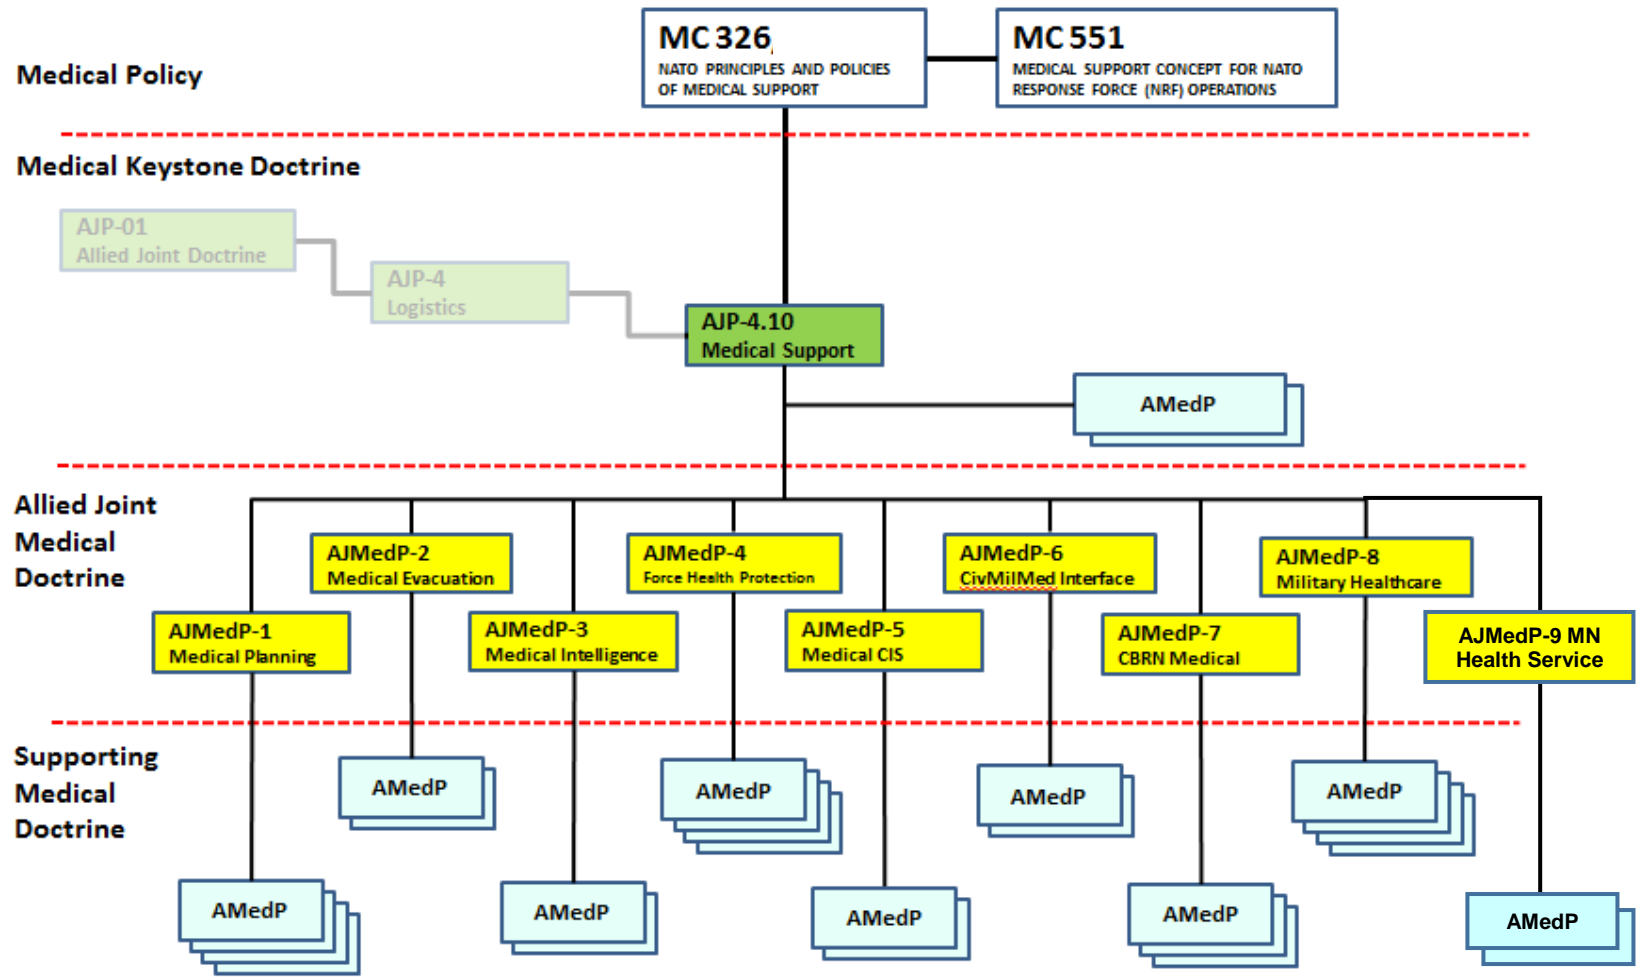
Medical Policy

MC 326
NATO PRINCIPLES AND POLICIES OF MEDICAL SUPPORT

MC 551
MEDICAL SUPPORT CONCEPT FOR NATO RESPONSE FORCE (NRF) OPERATIONS

Medical Keystone Doctrine

AJP-01
Allied Joint Doctrine

AJP-4
Logistics

AJP-4.10
Medical Support

AMedP

Allied Joint Medical Doctrine

AJMedP-2
Medical Evacuation

AJMedP-4
Force Health Protection

AJMedP-6
CivMilMed Interface

AJMedP-8
Military Healthcare

AJMedP-1
Medical Planning

AJMedP-3
Medical Intelligence

AJMedP-5
Medical CIS

AJMedP-7
CBRN Medical

AJMedP-9 MN
Health Service

Supporting Medical Doctrine

AMedP

AMedP

AMedP

AMedP

AMedP

AMedP

AMedP

AMedP

AMedP